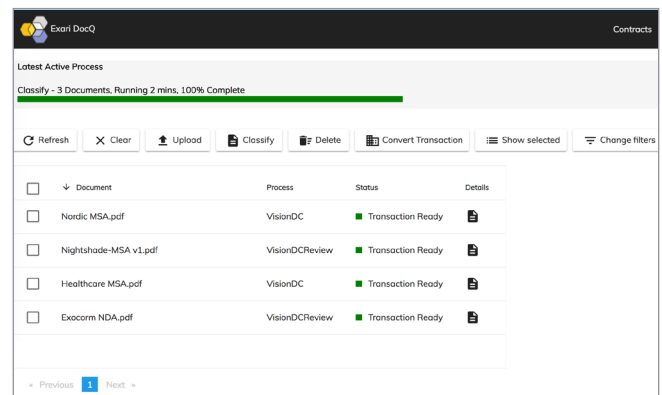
Exari DocQ

Contracts

Latest Active Process

Classify - 3 Documents, Running 2 mins, 100% Complete

Refresh Clear Upload Classify Delete Convert Transaction Show selected Change filters

| | Document | Process | Status | Details |
|---|---|---|---|---|
| | Nordic MSA.pdf | VisionDC | Transaction Ready | |
| | Nightshade-MSA v1.pdf | VisionDCReview | Transaction Ready | |
| | Healthcare MSA.pdf | VisionDC | Transaction Ready | |
| | Exocorm NDA.pdf | VisionDCReview | Transaction Ready | |

« Previous 1 Next »